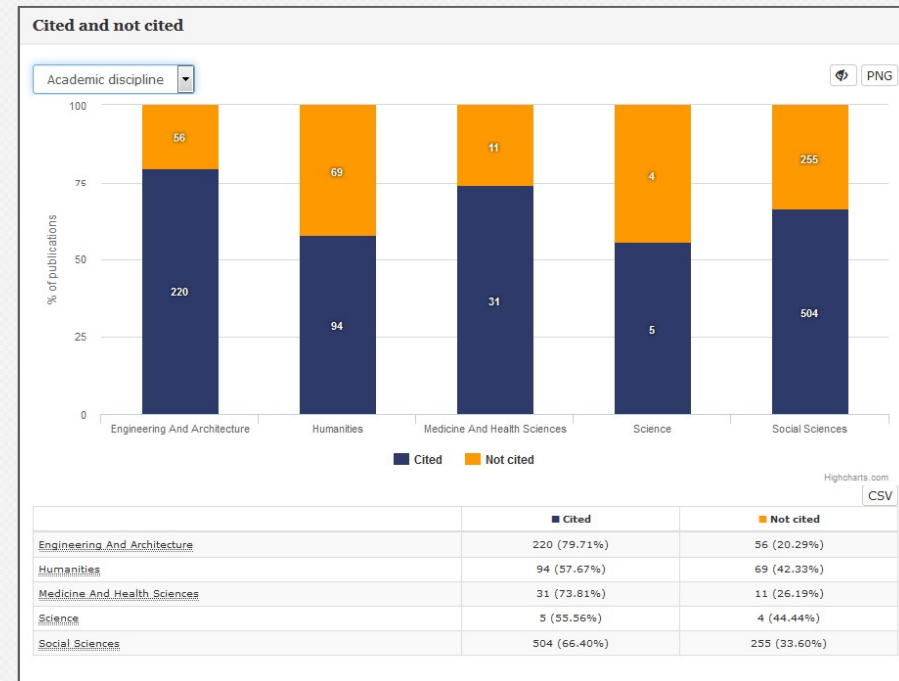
Cited and not cited

Academic discipline

PNG

100
75
50
25
0

% of publications

56
220
69
94
11
31
4
5
255
504

Engineering And Architecture
Humanities
Medicine And Health Sciences
Science
Social Sciences

Cited
Not cited

Highcharts.com

CSV

| | Cited | Not cited |
|---|---|---|
| Engineering And Architecture | 220 (79.71%) | 56 (20.29%) |
| Humanities | 94 (57.67%) | 69 (42.33%) |
| Medicine And Health Sciences | 31 (73.81%) | 11 (26.19%) |
| Science | 5 (55.56%) | 4 (44.44%) |
| Social Sciences | 504 (66.40%) | 255 (33.60%) |